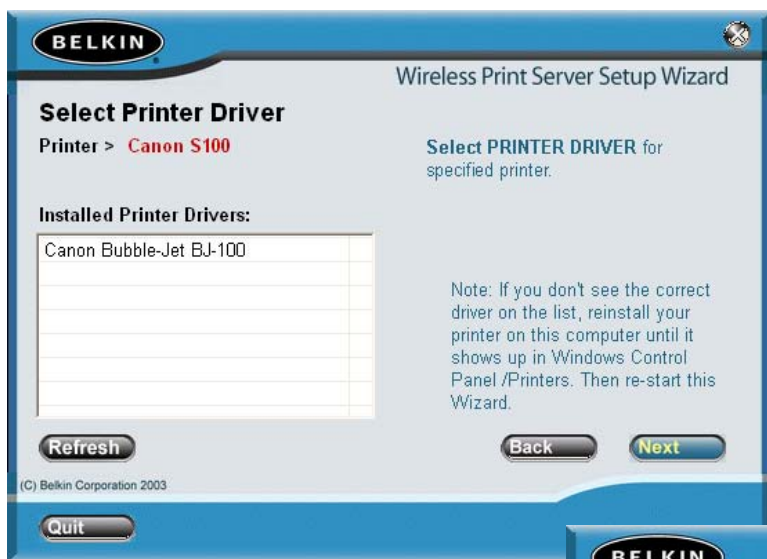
BELKIN

Wireless Print Server Setup Wizard

Select Printer Driver

Printer > Canon S100

Select PRINTER DRIVER for specified printer.

Installed Printer Drivers:

Canon Bubble-Jet BJ-100

Note: If you don't see the correct driver on the list, reinstall your printer on this computer until it shows up in Windows Control Panel /Printers. Then re-start this Wizard.

Refresh

Back

Next

(C) Belkin Corporation 2003

Quit

BELKIN